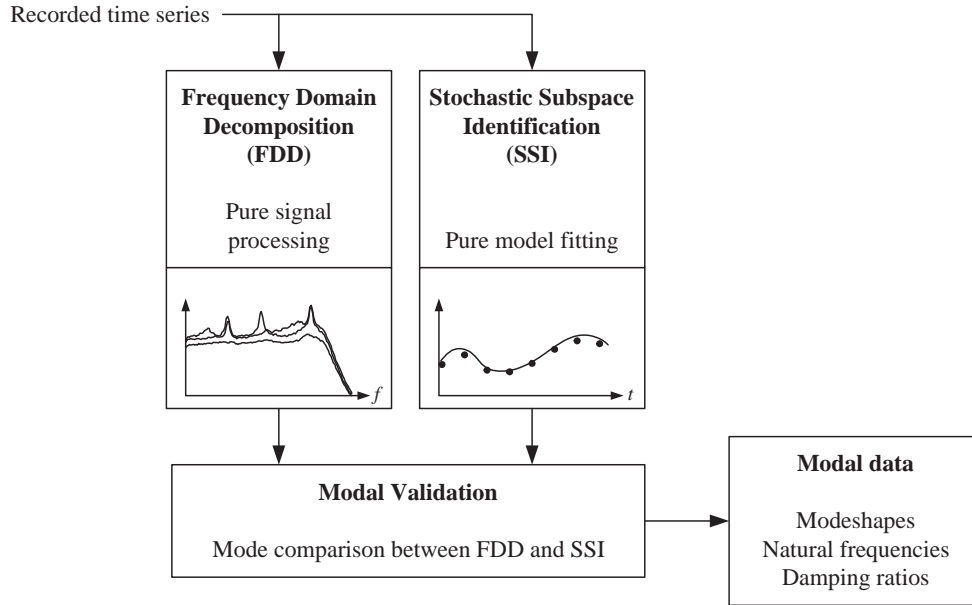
Recorded time series

Frequency Domain Decomposition (FDD)

Pure signal processing

$f$

Stochastic Subspace Identification (SSI)

Pure model fitting

$t$

Modal Validation

Mode comparison between FDD and SSI

Modal data

Modeshapes
Natural frequencies
Damping ratios